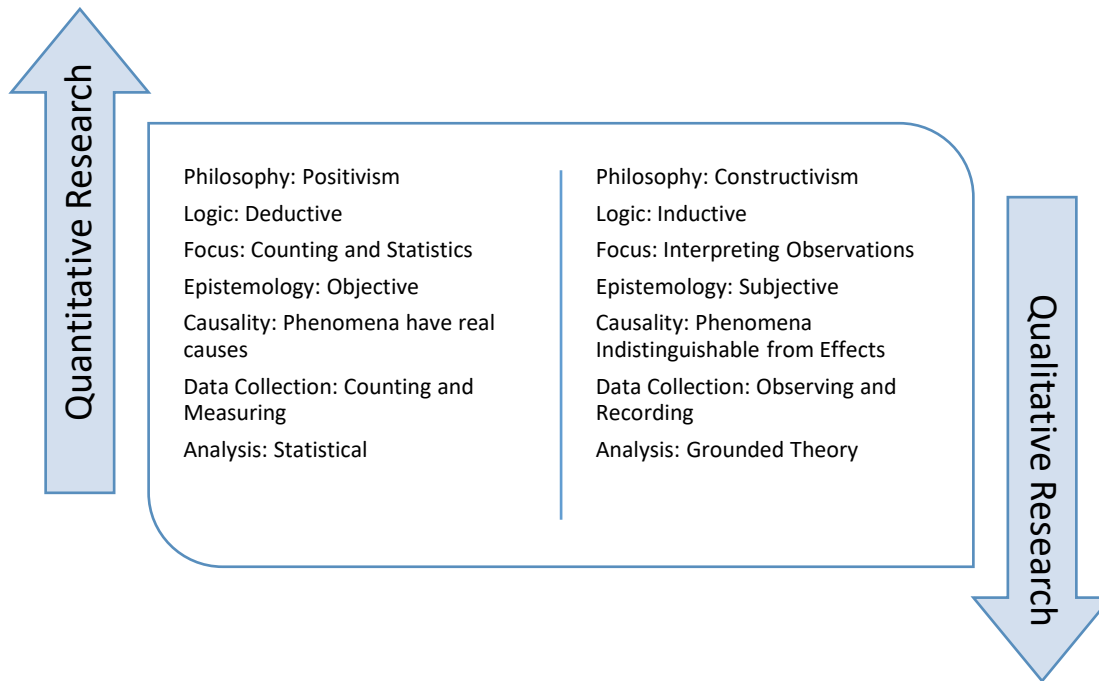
Quantitative Research

Philosophy: Positivism
Logic: Deductive
Focus: Counting and Statistics
Epistemology: Objective
Causality: Phenomena have real causes
Data Collection: Counting and Measuring
Analysis: Statistical

Philosophy: Constructivism
Logic: Inductive
Focus: Interpreting Observations
Epistemology: Subjective
Causality: Phenomena Indistinguishable from Effects
Data Collection: Observing and Recording
Analysis: Grounded Theory

Qualitative Research